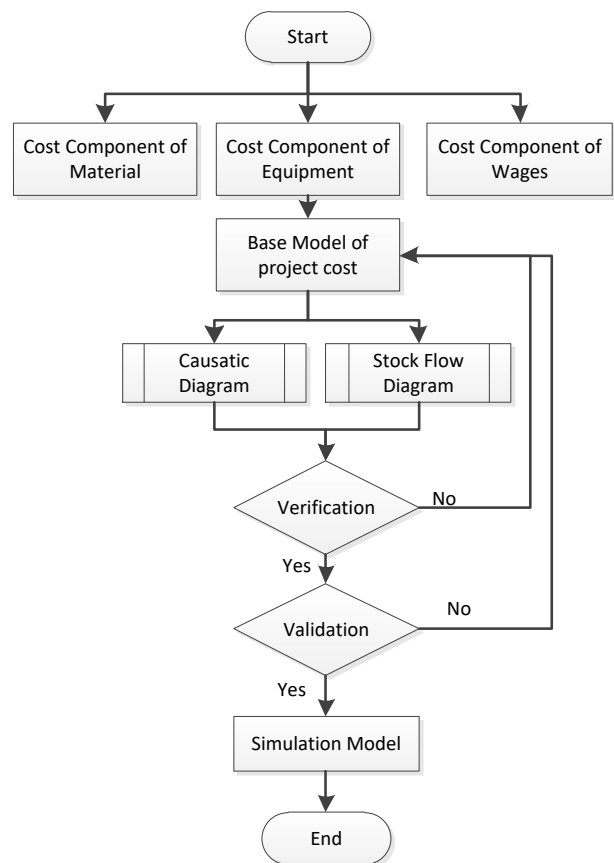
Start

Cost Component of Material

Cost Component of Equipment

Cost Component of Wages

Base Model of project cost

Causatic Diagram

Stock Flow Diagram

Verification

No

Yes

Validation

No

Yes

Simulation Model

End